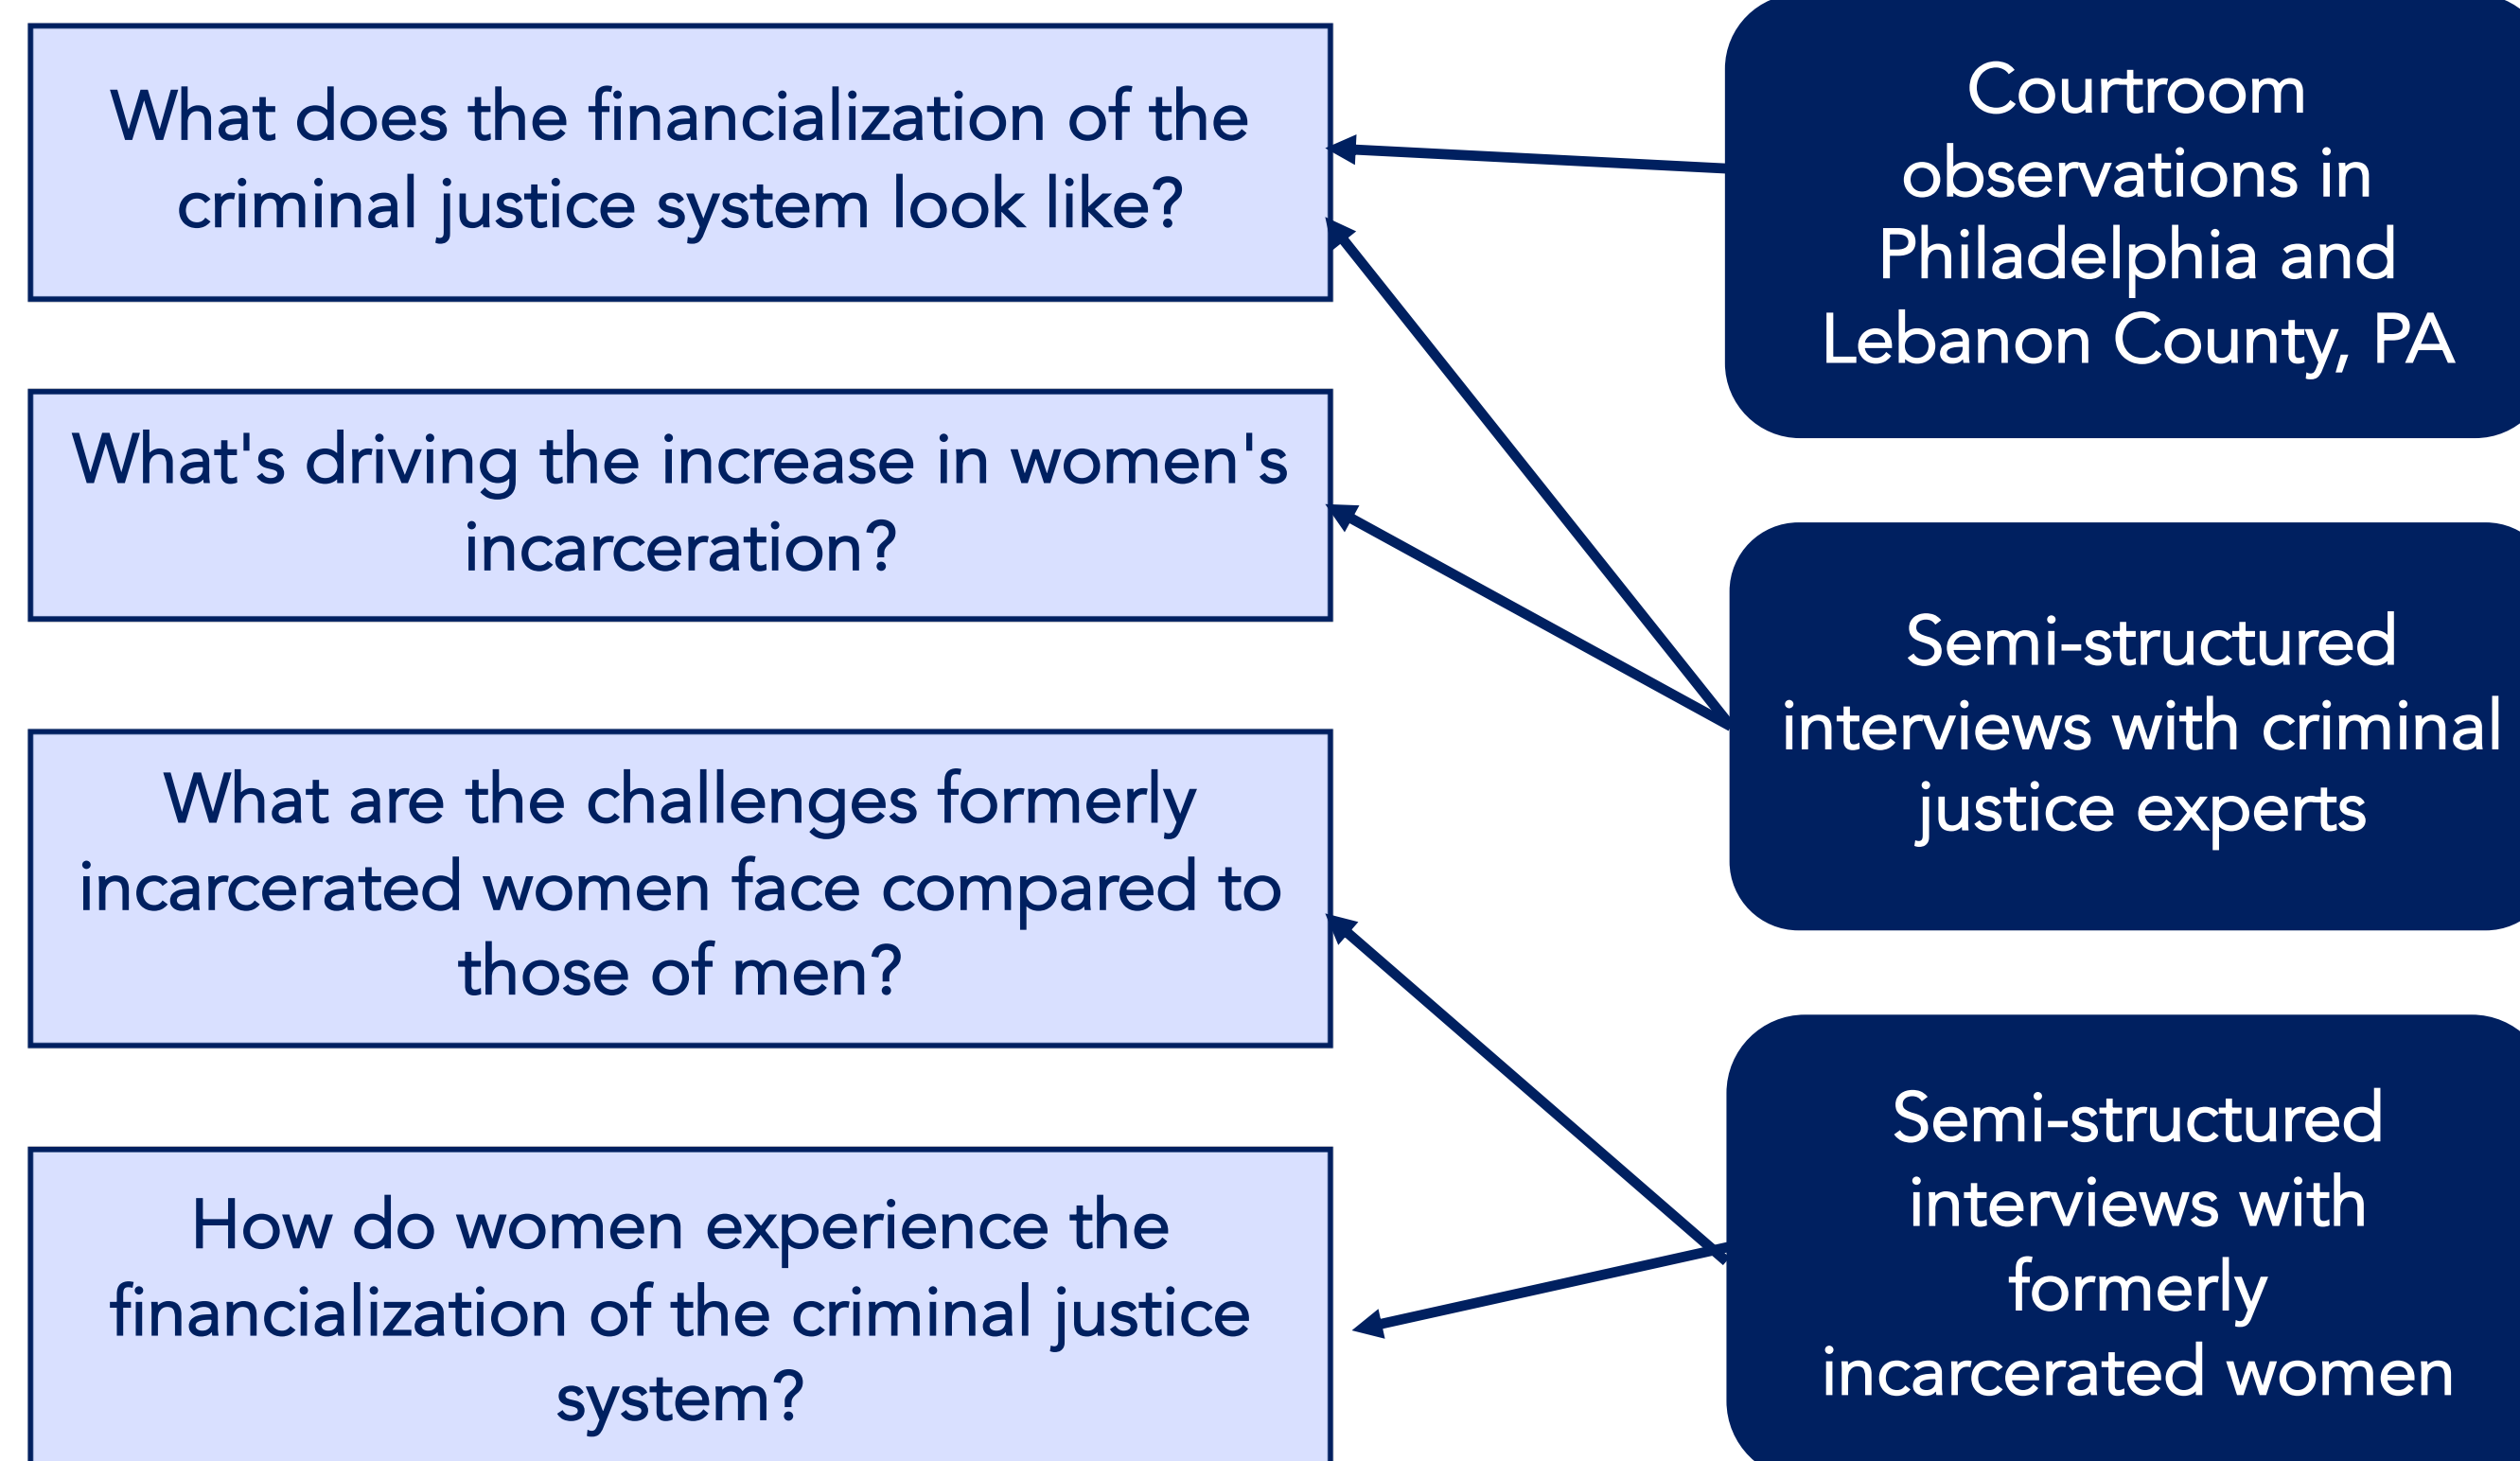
What does the financialization of the criminal justice system look like?

What's driving the increase in women's incarceration?

What are the challenges formerly incarcerated women face compared to those of men?

How do women experience the financialization of the criminal justice system?

Courtroom observations in Philadelphia and Lebanon County, PA

Semi-structured interviews with criminal justice experts

Semi-structured interviews with formerly incarcerated women